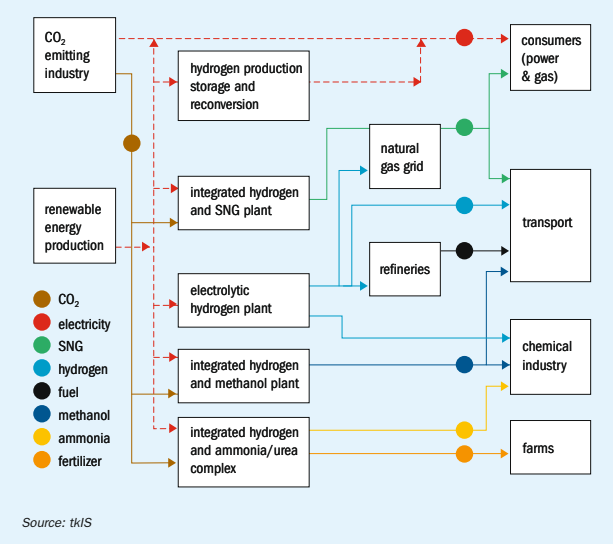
$CO_2$ emitting industry

hydrogen production storage and reconversion

consumers (power & gas)

natural gas grid

integrated hydrogen and SNG plant

renewable energy production

transport

refineries

electrolytic hydrogen plant

$CO_2$
electricity
SNG
hydrogen
fuel
methanol
ammonia
fertilizer

chemical industry

integrated hydrogen and methanol plant

integrated hydrogen and ammonia/urea complex

farms

Source: tkIS